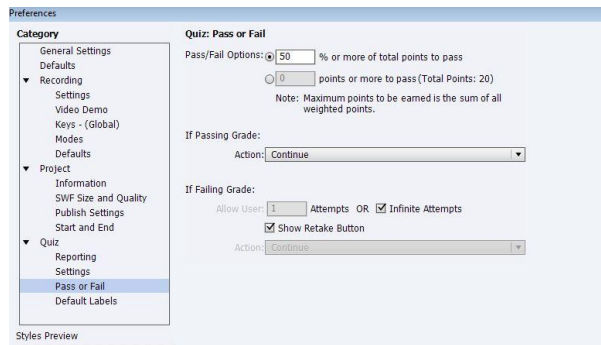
Preferences

Category
General Settings
Defaults
▼ Recording
Settings
Video Demo
Keys - (Global)
Modes
Defaults
▼ Project
Information
SWF Size and Quality
Publish Settings
Start and End
▼ Quiz
Reporting
Settings
Pass or Fail
Default Labels

Styles Preview

Quiz: Pass or Fail

Pass/Fail Options: 50 % or more of total points to pass

0 points or more to pass (Total Points: 20)

Note: Maximum points to be earned is the sum of all weighted points.

If Passing Grade:

Action: Continue

If Failing Grade:

Allow User: 1 Attempts OR Infinite Attempts

Show Retake Button

Action: Continue